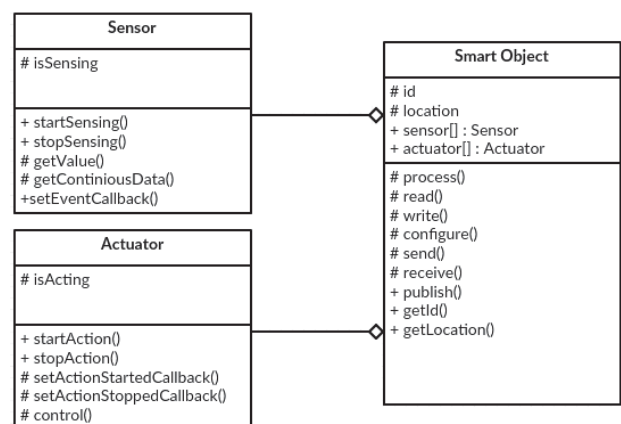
Sensor

# isSensing

+ startSensing()
+ stopSensing()
# getValue()
# getContiniousData()
+setEventCallback()

Actuator

# isActing

+ startAction()
+ stopAction()
# setActionStartedCallback()
# setActionStoppedCallback()
# control()

Smart Object

# id
# location
+ sensor[] : Sensor
+ actuator[] : Actuator

# process()
# read()
# write()
# configure()
# send()
# receive()
+ publish()
+ getId()
+ getLocation()